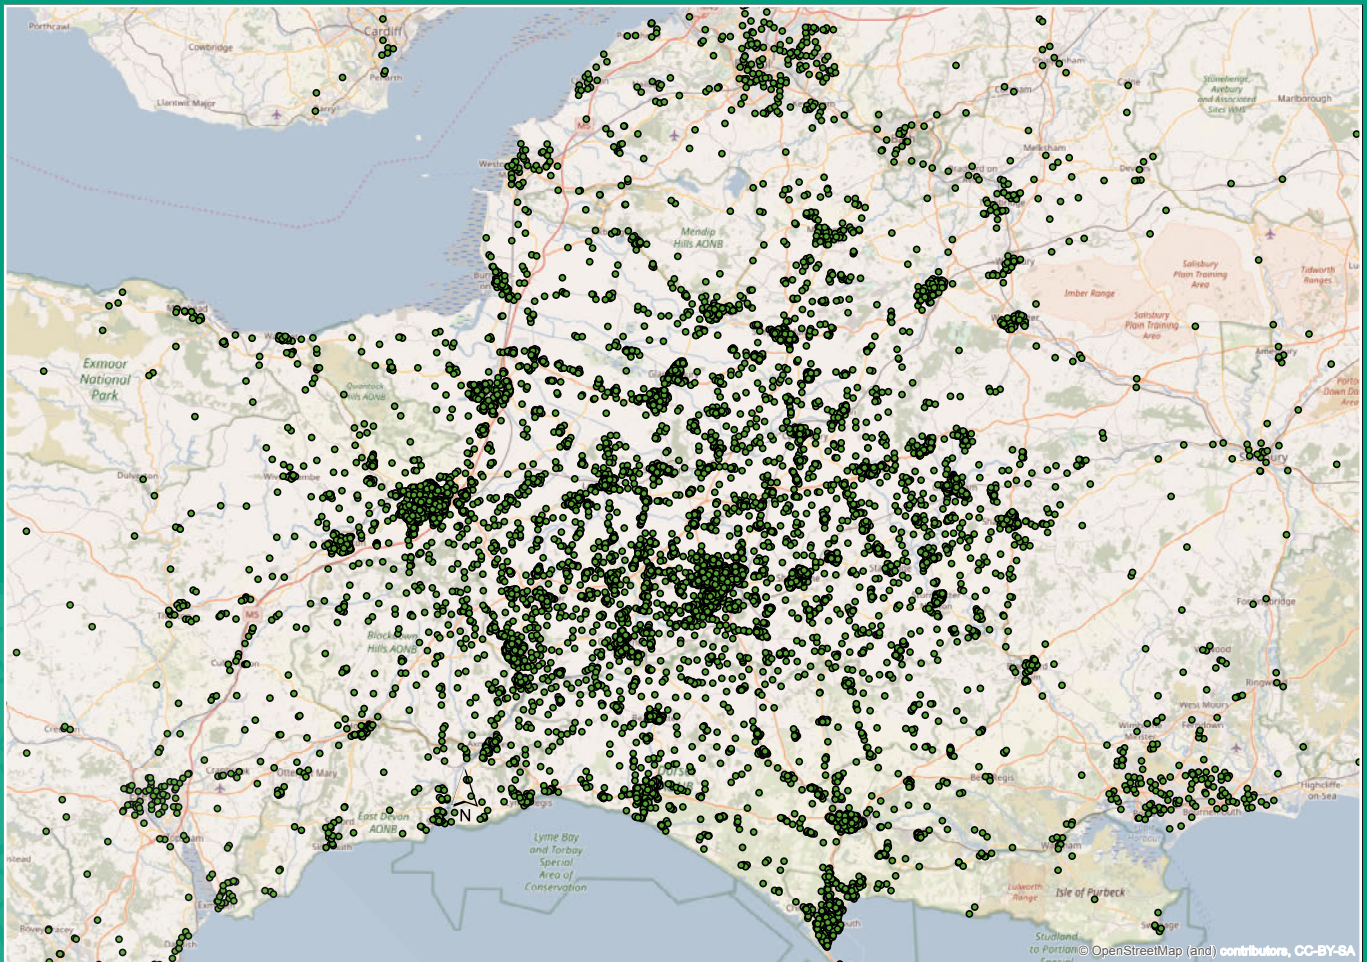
Porthcawl
Cowbridge
Cardiff
Penarth
Llantwit Major
Barry
Weston
Mendip Hills AONB
Melksham
Stonehenge, Avebury and Associated Sites WHS
Marlborough
Devizes
Salisbury Plain Training Area
Imber Range
Tidworth Ranges
Salisbury Plain Training Area
Exmoor National Park
Quantock Hills AONB
Dulverton
Wiveliscombe
Blackdown Hills AONB
Cullompton
Crediton
Ottery St Mary
East Devon AONB
N
Lyme Bay and Torbay Special Area of Conservation
Regis
Bere Regis
Wareham
Isle of Purbeck
Lulworth Range
Studland
West Moors
Ferndown
Highcliffe-on-Sea
Ringwood
Fordingbridge
Salisbury
Amesbury
Porton Down
Exeter
Bovey Tracey
Dawlish
Exmouth
Sidmouth
Swanage
© OpenStreetMap (and) contributors, CC-BY-SA